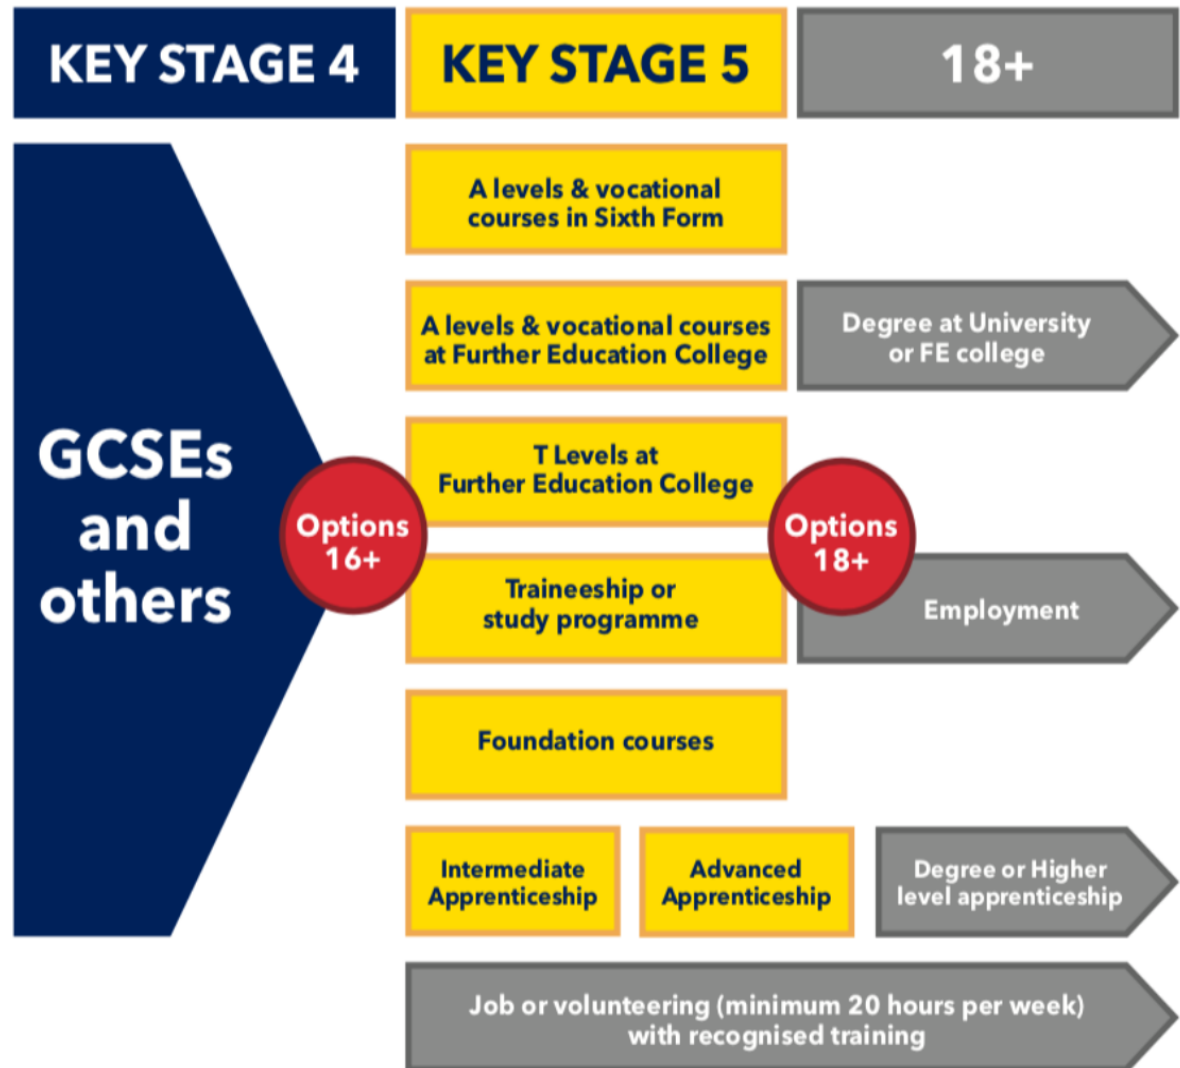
KEY STAGE 4

KEY STAGE 5

18+

GCSEs and others

Options 16+

A levels & vocational courses in Sixth Form

A levels & vocational courses at Further Education College

Degree at University or FE college

T Levels at Further Education College

Options 18+

Traineeship or study programme

Employment

Foundation courses

Intermediate Apprenticeship

Advanced Apprenticeship

Degree or Higher level apprenticeship

Job or volunteering (minimum 20 hours per week) with recognised training